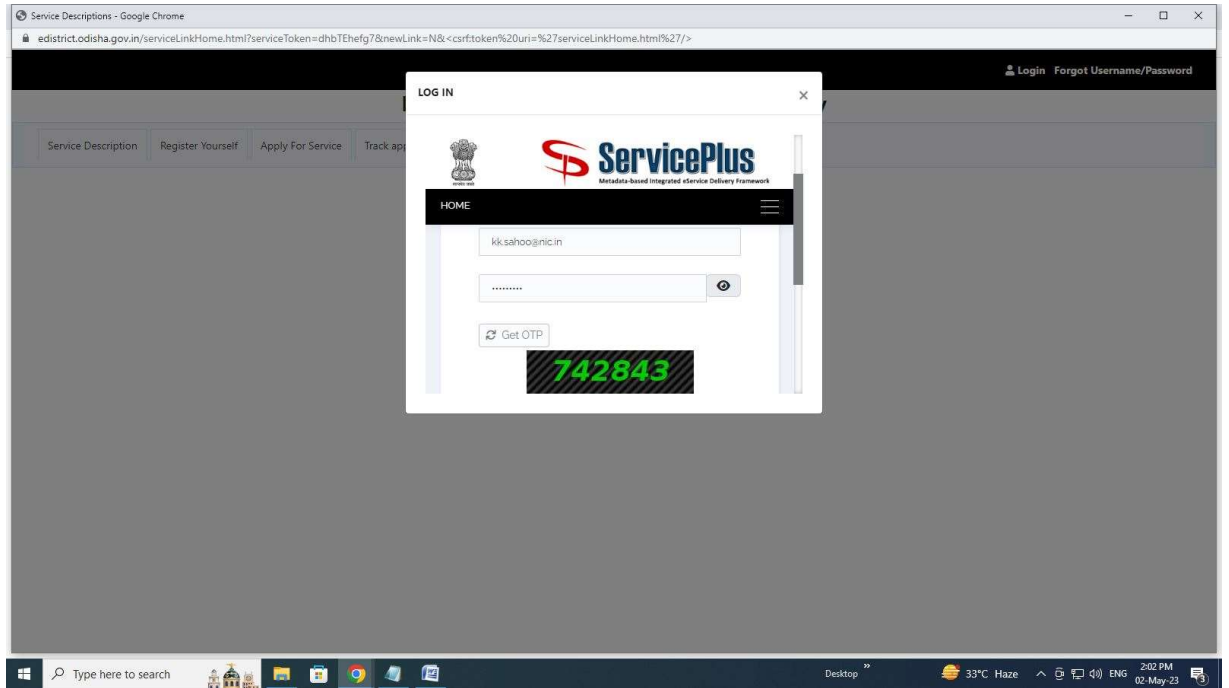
Service Descriptions - Google Chrome

edistrict.odisha.gov.in/serviceLinkHome.html?serviceToken=dhbTEhefg7&newLink=N&<csrf:token%20uri=%27serviceLinkHome.html%27/>

Login Forgot Username/Password

Service Description Register Yourself Apply For Service Track ap

LOG IN

×

ServicePlus

Metadata-based Integrated eService Delivery Framework

HOME

kk.sahoo@nic.in

.........

Get OTP

742843

Type here to search

Desktop

33°C Haze

ENG

2:02 PM
02-May-23